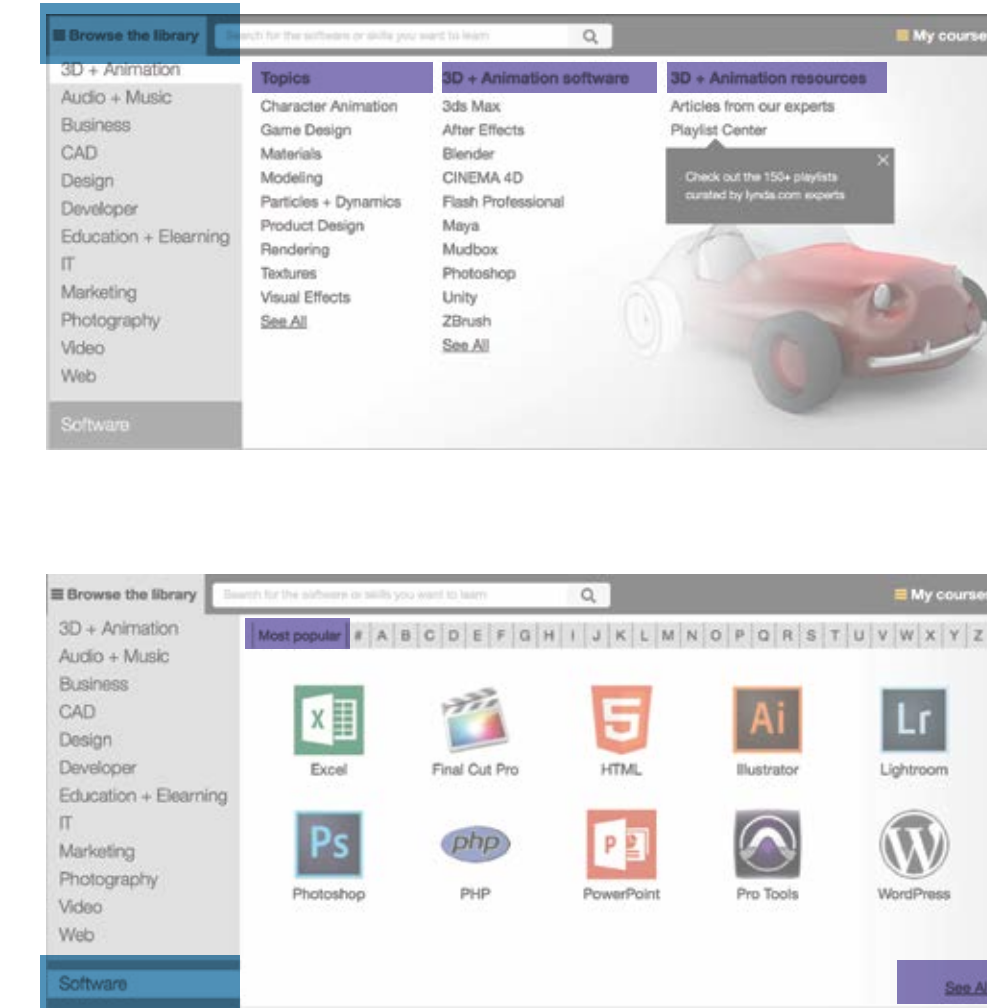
≡ Browse the library

Search for the software or skills you want to learn

My course

3D + Animation
Audio + Music
Business
CAD
Design
Developer
Education + Elearning
IT
Marketing
Photography
Video
Web

Software

Topics
Character Animation
Game Design
Materials
Modeling
Particles + Dynamics
Product Design
Rendering
Textures
Visual Effects
See All

3D + Animation software
3ds Max
After Effects
Blender
CINEMA 4D
Flash Professional
Maya
Mudbox
Photoshop
Unity
ZBrush
See All

3D + Animation resources
Articles from our experts
Playlist Center

Check out the 150+ playlists curated by lynda.com experts

×

≡ Browse the library

Search for the software or skills you want to learn

My course

3D + Animation
Audio + Music
Business
CAD
Design
Developer
Education + Elearning
IT
Marketing
Photography
Video
Web

Software

Most popular | # | A | B | C | D | E | F | G | H | I | J | K | L | M | N | O | P | Q | R | S | T | U | V | W | X | Y | Z

X
Excel

Final Cut Pro

5
HTML

Ai
Illustrator

Lr
Lightroom

Ps
Photoshop

php
PHP

P
PowerPoint

Pro Tools

WordPress

See A